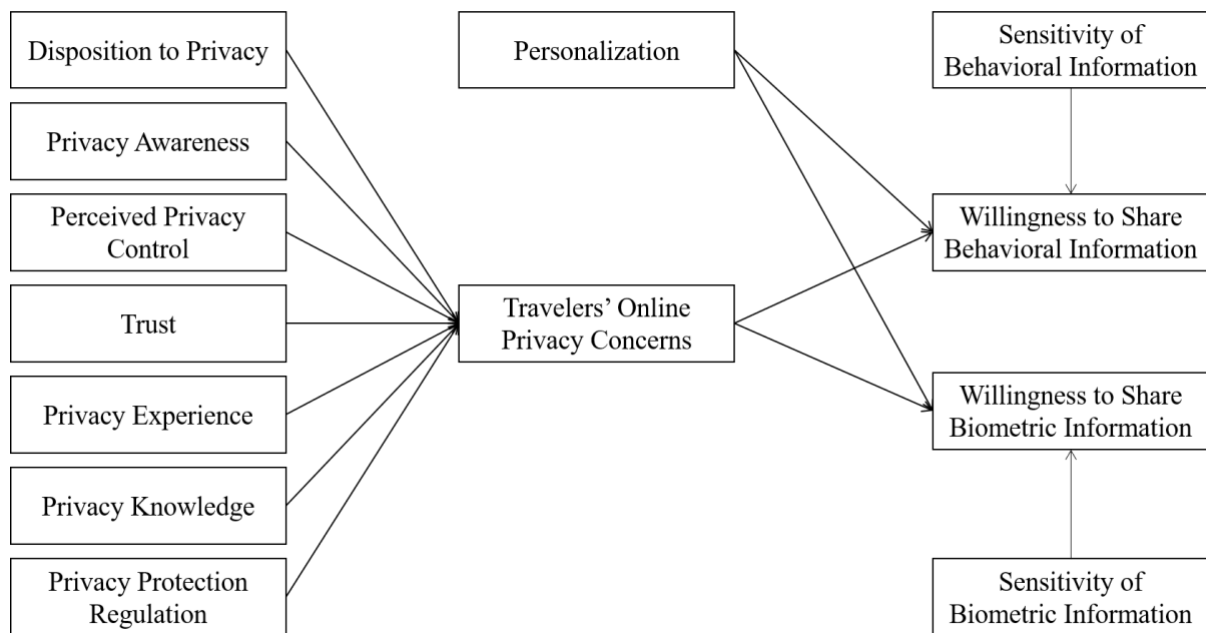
Disposition to Privacy

Privacy Awareness

Perceived Privacy Control

Trust

Privacy Experience

Privacy Knowledge

Privacy Protection Regulation

Personalization

Travelers' Online Privacy Concerns

Sensitivity of Behavioral Information

Willingness to Share Behavioral Information

Willingness to Share Biometric Information

Sensitivity of Biometric Information